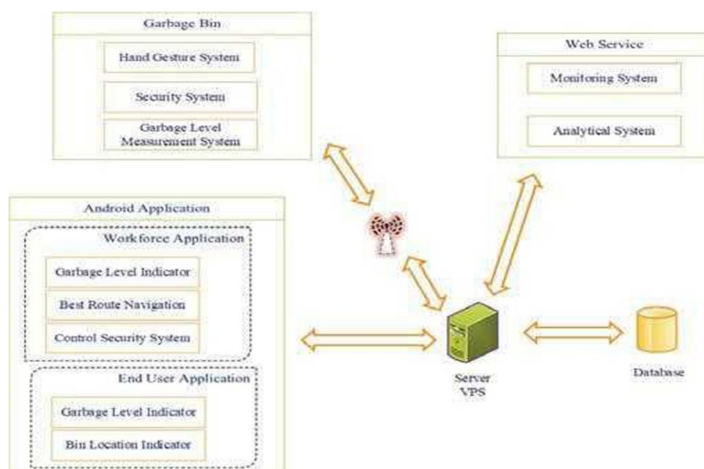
Garbage Bin

Hand Gesture System

Security System

Garbage Level Measurement System

Web Service

Monitoring System

Analytical System

Android Application

Workforce Application

Garbage Level Indicator

Best Route Navigation

Control Security System

End User Application

Garbage Level Indicator

Bin Location Indicator

Server VPS

Database